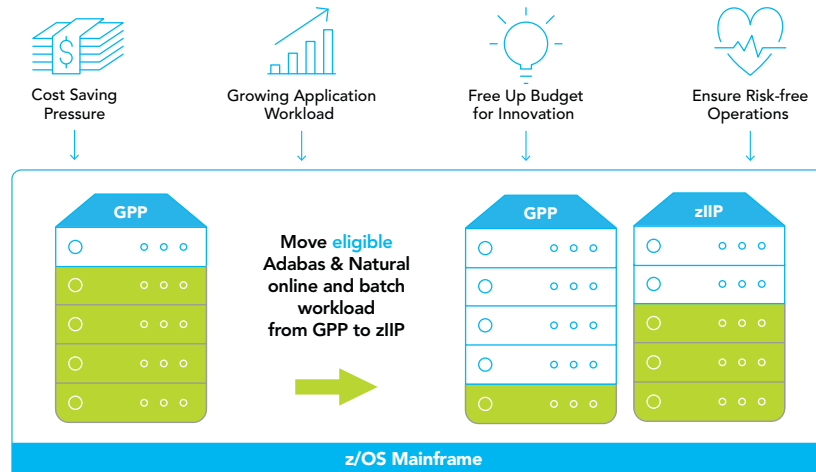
Cost Saving Pressure

Growing Application Workload

Free Up Budget for Innovation

Ensure Risk-free Operations

GPP

Move eligible Adabas & Natural online and batch workload from GPP to zIIP

GPP

zIIP

z/OS Mainframe